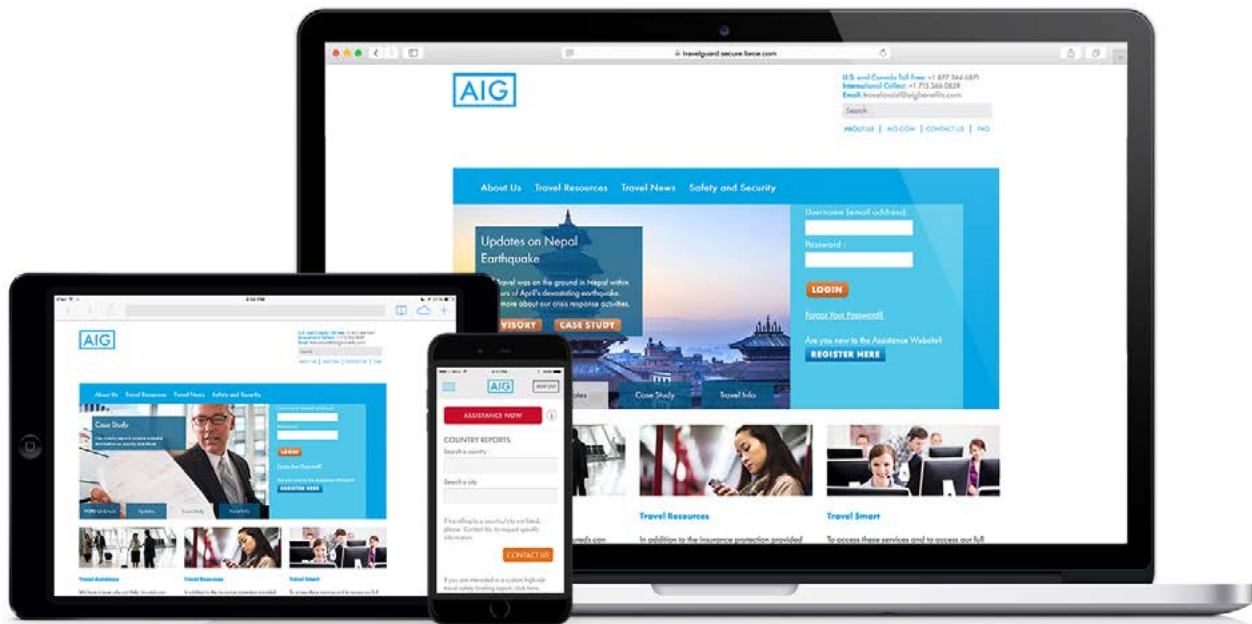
travelguard.secure.force.com

AIG

U.S. and Canada Toll Free: +1 877 366 0871
International Collect: +1 715 346 0859
Email: travelassist@aigbenefits.com

Search

ABOUT US | AIG.COM | CONTACT US | FAQ

About Us Travel Resources Travel News Safety and Security

Updates on Nepal Earthquake

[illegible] Travel was on the ground in Nepal within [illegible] of April's devastating earthquake. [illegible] more about our crisis response activities.

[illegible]VISORY CASE STUDY

Username (email address):

Password :

LOGIN

Forgot Your Password?

Are you new to the Assistance Website?

REGISTER HERE

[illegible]ates Case Study Travel Info

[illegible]ureds.com

Travel Resources

In addition to the insurance protection provided

Travel Smart

To access these services and to access our full

AIG

About Us Travel Resources Travel News Safety and Security

Case Study

LOGIN

Forgot Your Password?

REGISTER HERE

Updates Case Study Travel Info

Travel Assistance

Travel Resources

Travel Smart

AIG

ASSISTANCE NOW

COUNTRY REPORTS

Search a country

Search a city

CONTACT US